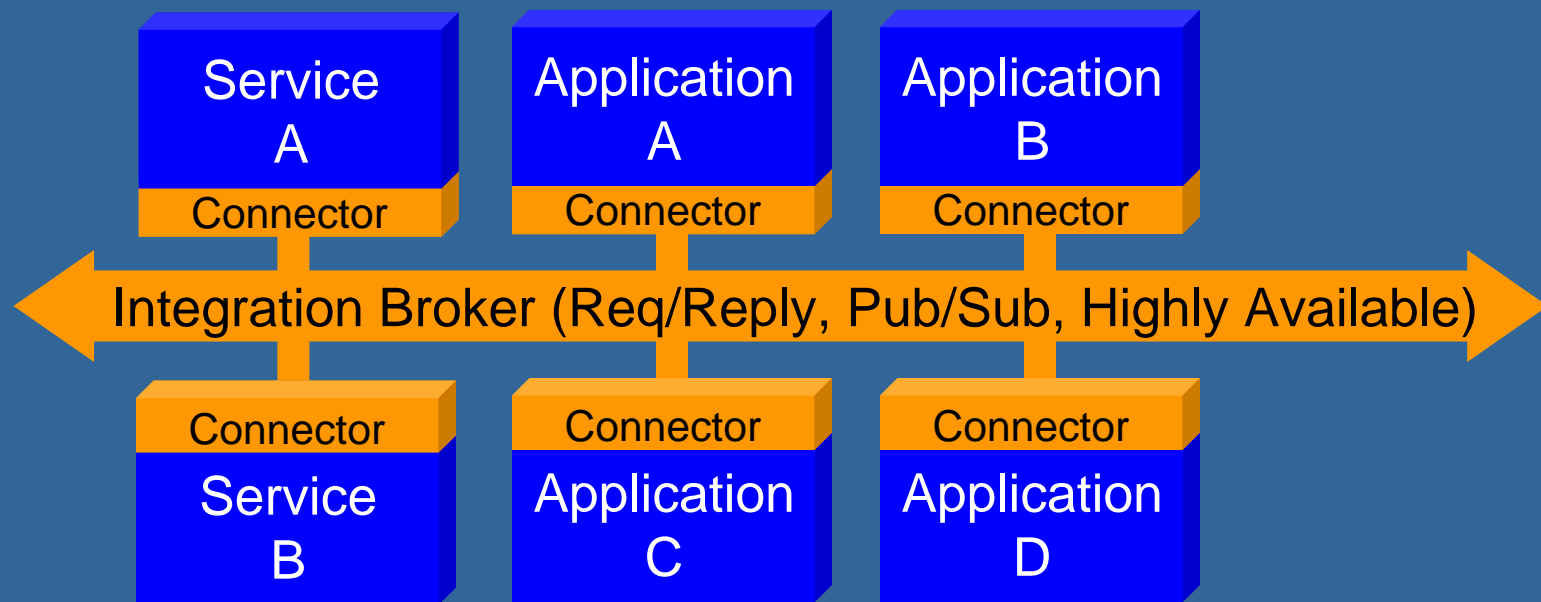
Service A

Connector

Application A

Connector

Application B

Connector

Integration Broker (Req/Reply, Pub/Sub, Highly Available)

Connector

Service B

Connector

Application C

Connector

Application D